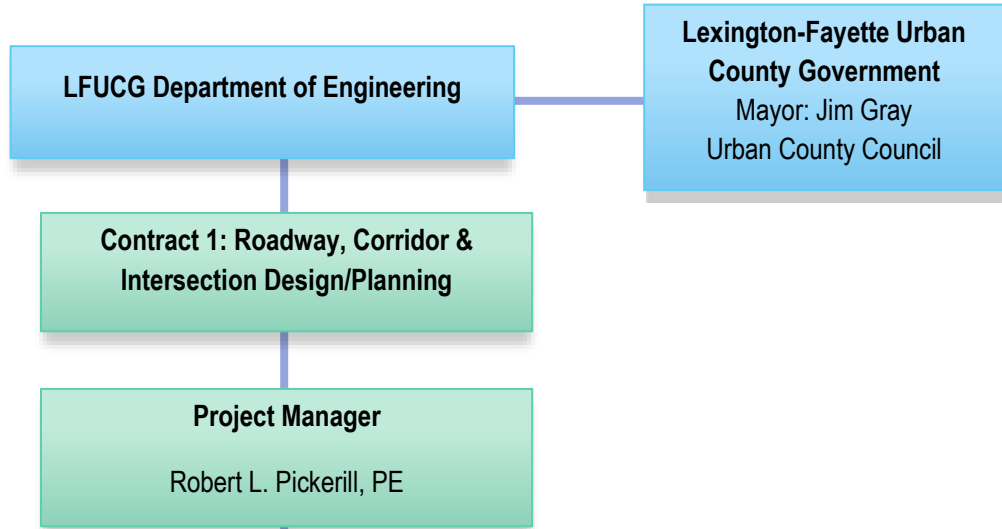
LFUCG Department of Engineering

Lexington-Fayette Urban County Government
Mayor: Jim Gray
Urban County Council

Contract 1: Roadway, Corridor & Intersection Design/Planning

Project Manager

Robert L. Pickerill, PE